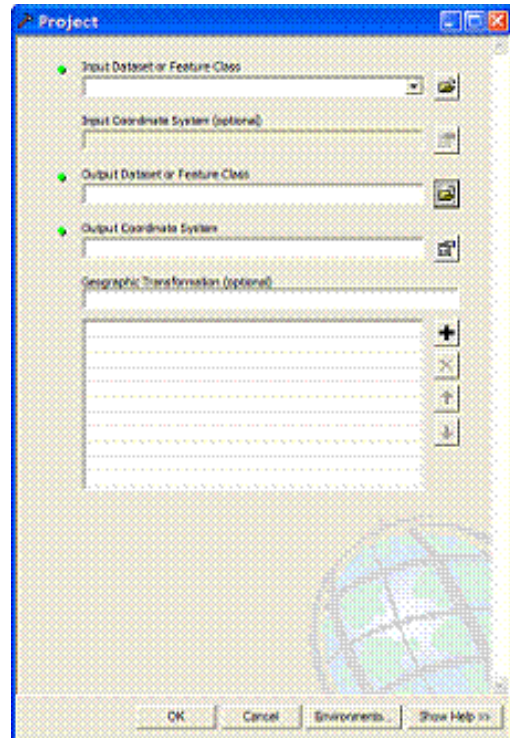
Project

Input Dataset or Feature Class

Input Coordinate System (optional)

Output Dataset or Feature Class

Output Coordinate System

Geographic Transformation (optional)

OK Cancel Environments... Show Help >>